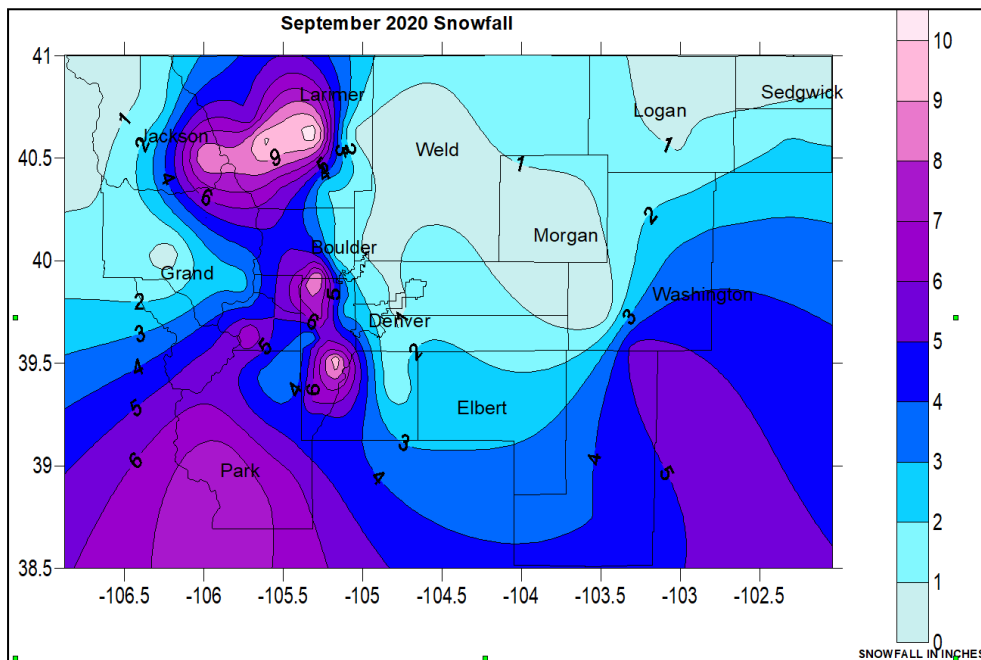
September 2020 Snowfall

41
40.5
40
39.5
39
38.5

-106.5
-106
-105.5
-105
-104.5
-104
-103.5
-103
-102.5

Larimer
Jackson
Weld
Logan
Sedgwick
Morgan
Boulder
Grand
Washington
Denver
Elbert
Park

1
2
4
6
9
6
4
5
2
1
1
2
5
6
2
3
4
5
6
5
4
6
2
3
4
3
4
5

10
9
8
7
6
5
4
3
2
1
0
SNOWFALL IN INCHES